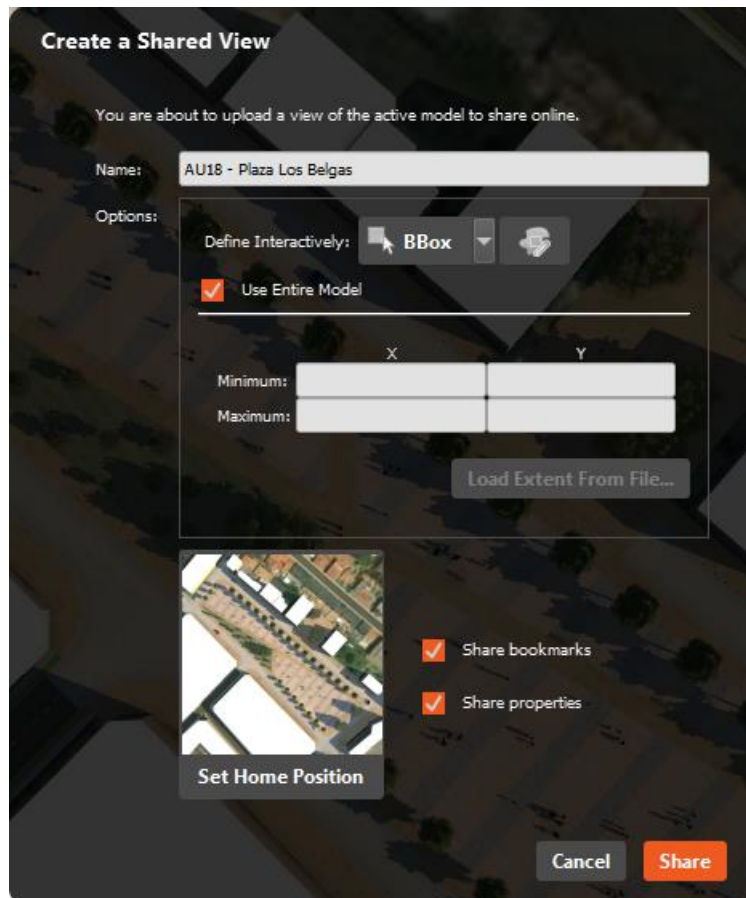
Create a Shared View

You are about to upload a view of the active model to share online.

Name: AU18 - Plaza Los Belgas

Options:

Define Interactively: BBox

Use Entire Model

| | X | Y |
|---|---|---|
| Minimum: | | |
| Maximum: | | |

Load Extent From File...

Set Home Position

Share bookmarks

Share properties

Cancel Share